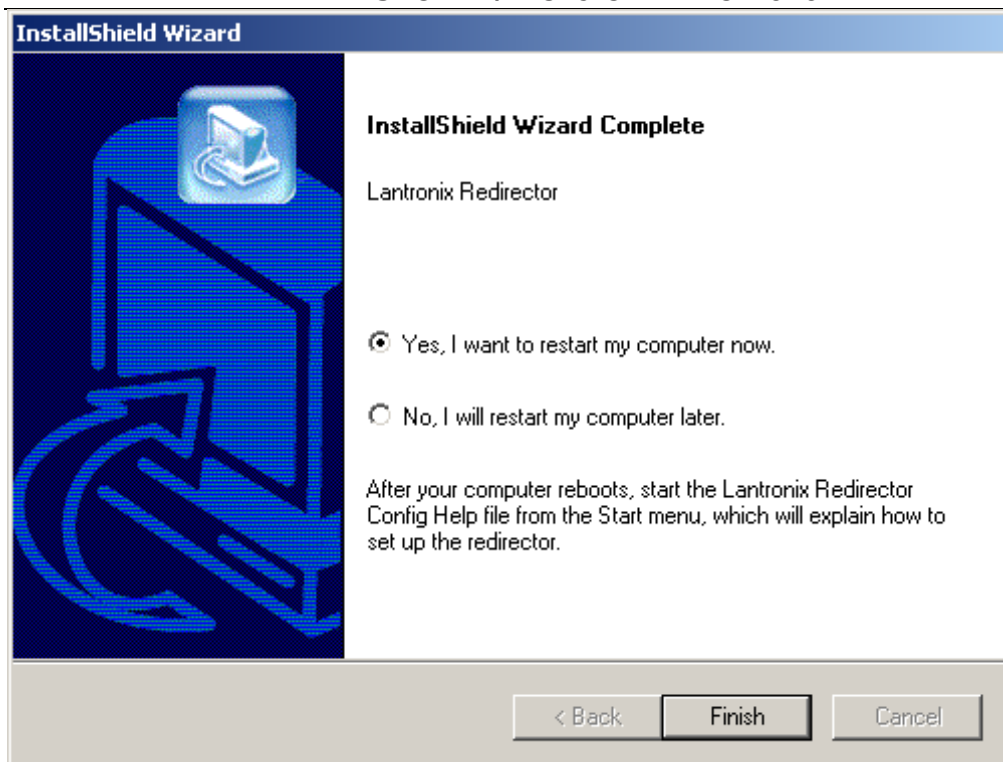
InstallShield Wizard

InstallShield Wizard Complete

Lantronix Redirector

Yes, I want to restart my computer now.

No, I will restart my computer later.

After your computer reboots, start the Lantronix Redirector Config Help file from the Start menu, which will explain how to set up the redirector.

< Back

Finish

Cancel